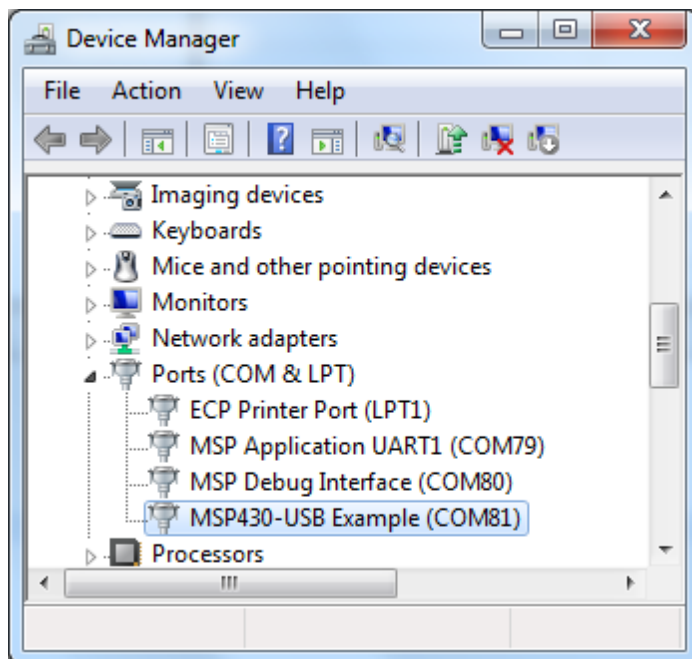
Device Manager

File Action View Help

Imaging devices
Keyboards
Mice and other pointing devices
Monitors
Network adapters
Ports (COM & LPT)
ECP Printer Port (LPT1)
MSP Application UART1 (COM79)
MSP Debug Interface (COM80)
MSP430-USB Example (COM81)
Processors